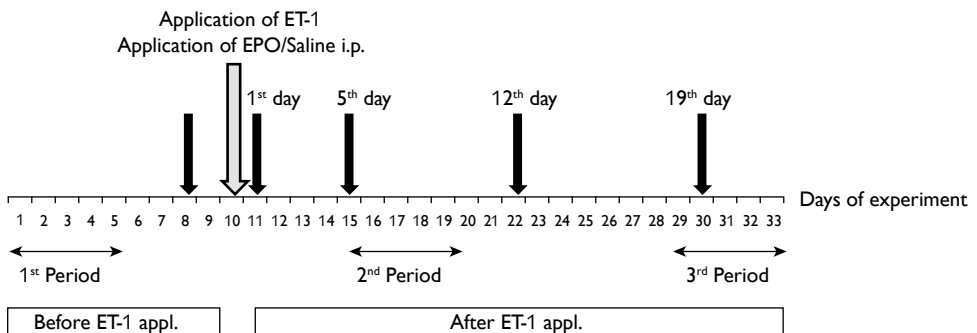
Application of ET-1
Application of EPO/Saline i.p.

1$^{st}$ day 5$^{th}$ day 12$^{th}$ day 19$^{th}$ day

1 2 3 4 5 6 7 8 9 10 11 12 13 14 15 16 17 18 19 20 21 22 23 24 25 26 27 28 29 30 31 32 33 Days of experiment

1$^{st}$ Period 2$^{nd}$ Period 3$^{rd}$ Period

Before ET-1 appl. After ET-1 appl.